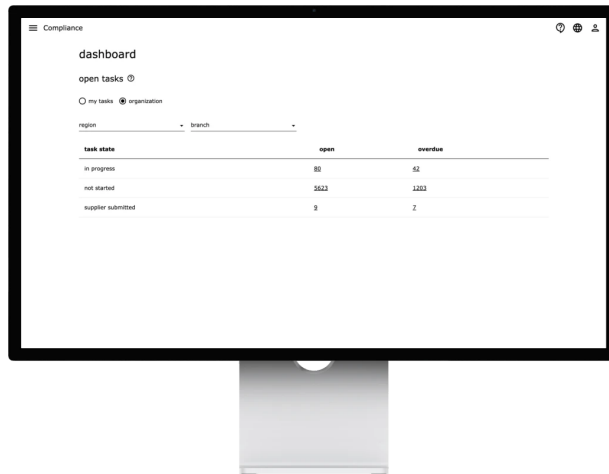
Compliance

dashboard

open tasks

my tasks organization

region branch

| task state | open | overdue |
|---|---|---|
| in progress | 80 | 42 |
| not started | 5623 | 1203 |
| supplier submitted | 9 | 7 |